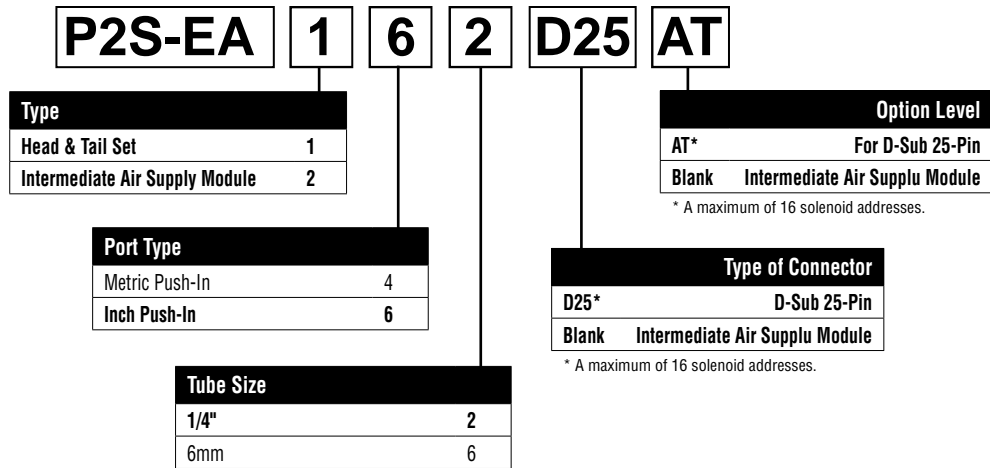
P2S-EA 1 6 2 D25 AT

| Type | |
|---|---|
| Head & Tail Set | 1 |
| Intermediate Air Supply Module | 2 |

| Port Type | |
|---|---|
| Metric Push-In | 4 |
| Inch Push-In | 6 |

| Tube Size | |
|---|---|
| 1/4" | 2 |
| 6mm | 6 |

| | Type of Connector |
|---|---|
| D25* | D-Sub 25-Pin |
| Blank | Intermediate Air Supplu Module |

* A maximum of 16 solenoid addresses.

| | Option Level |
|---|---|
| AT* | For D-Sub 25-Pin |
| Blank | Intermediate Air Supplu Module |

* A maximum of 16 solenoid addresses.